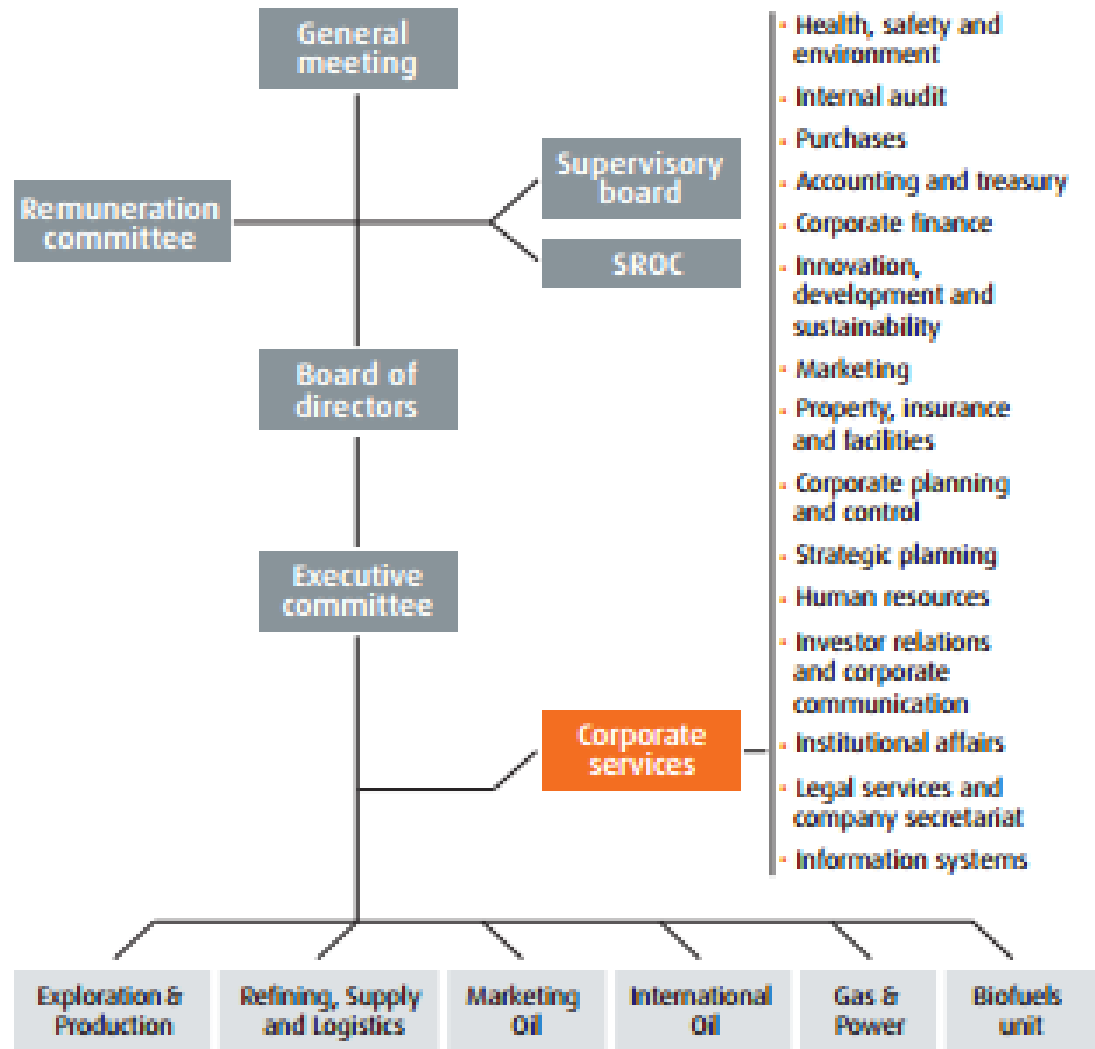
General meeting

Remuneration committee

Supervisory board

SROC

Board of directors

Executive committee

Corporate services

- Health, safety and environment
- Internal audit
- Purchases
- Accounting and treasury
- Corporate finance
- Innovation, development and sustainability
- Marketing
- Property, insurance and facilities
- Corporate planning and control
- Strategic planning
- Human resources
- Investor relations and corporate communication
- Institutional affairs
- Legal services and company secretariat
- Information systems

Exploration & Production

Refining, Supply and Logistics

Marketing Oil

International Oil

Gas & Power

Biofuels unit